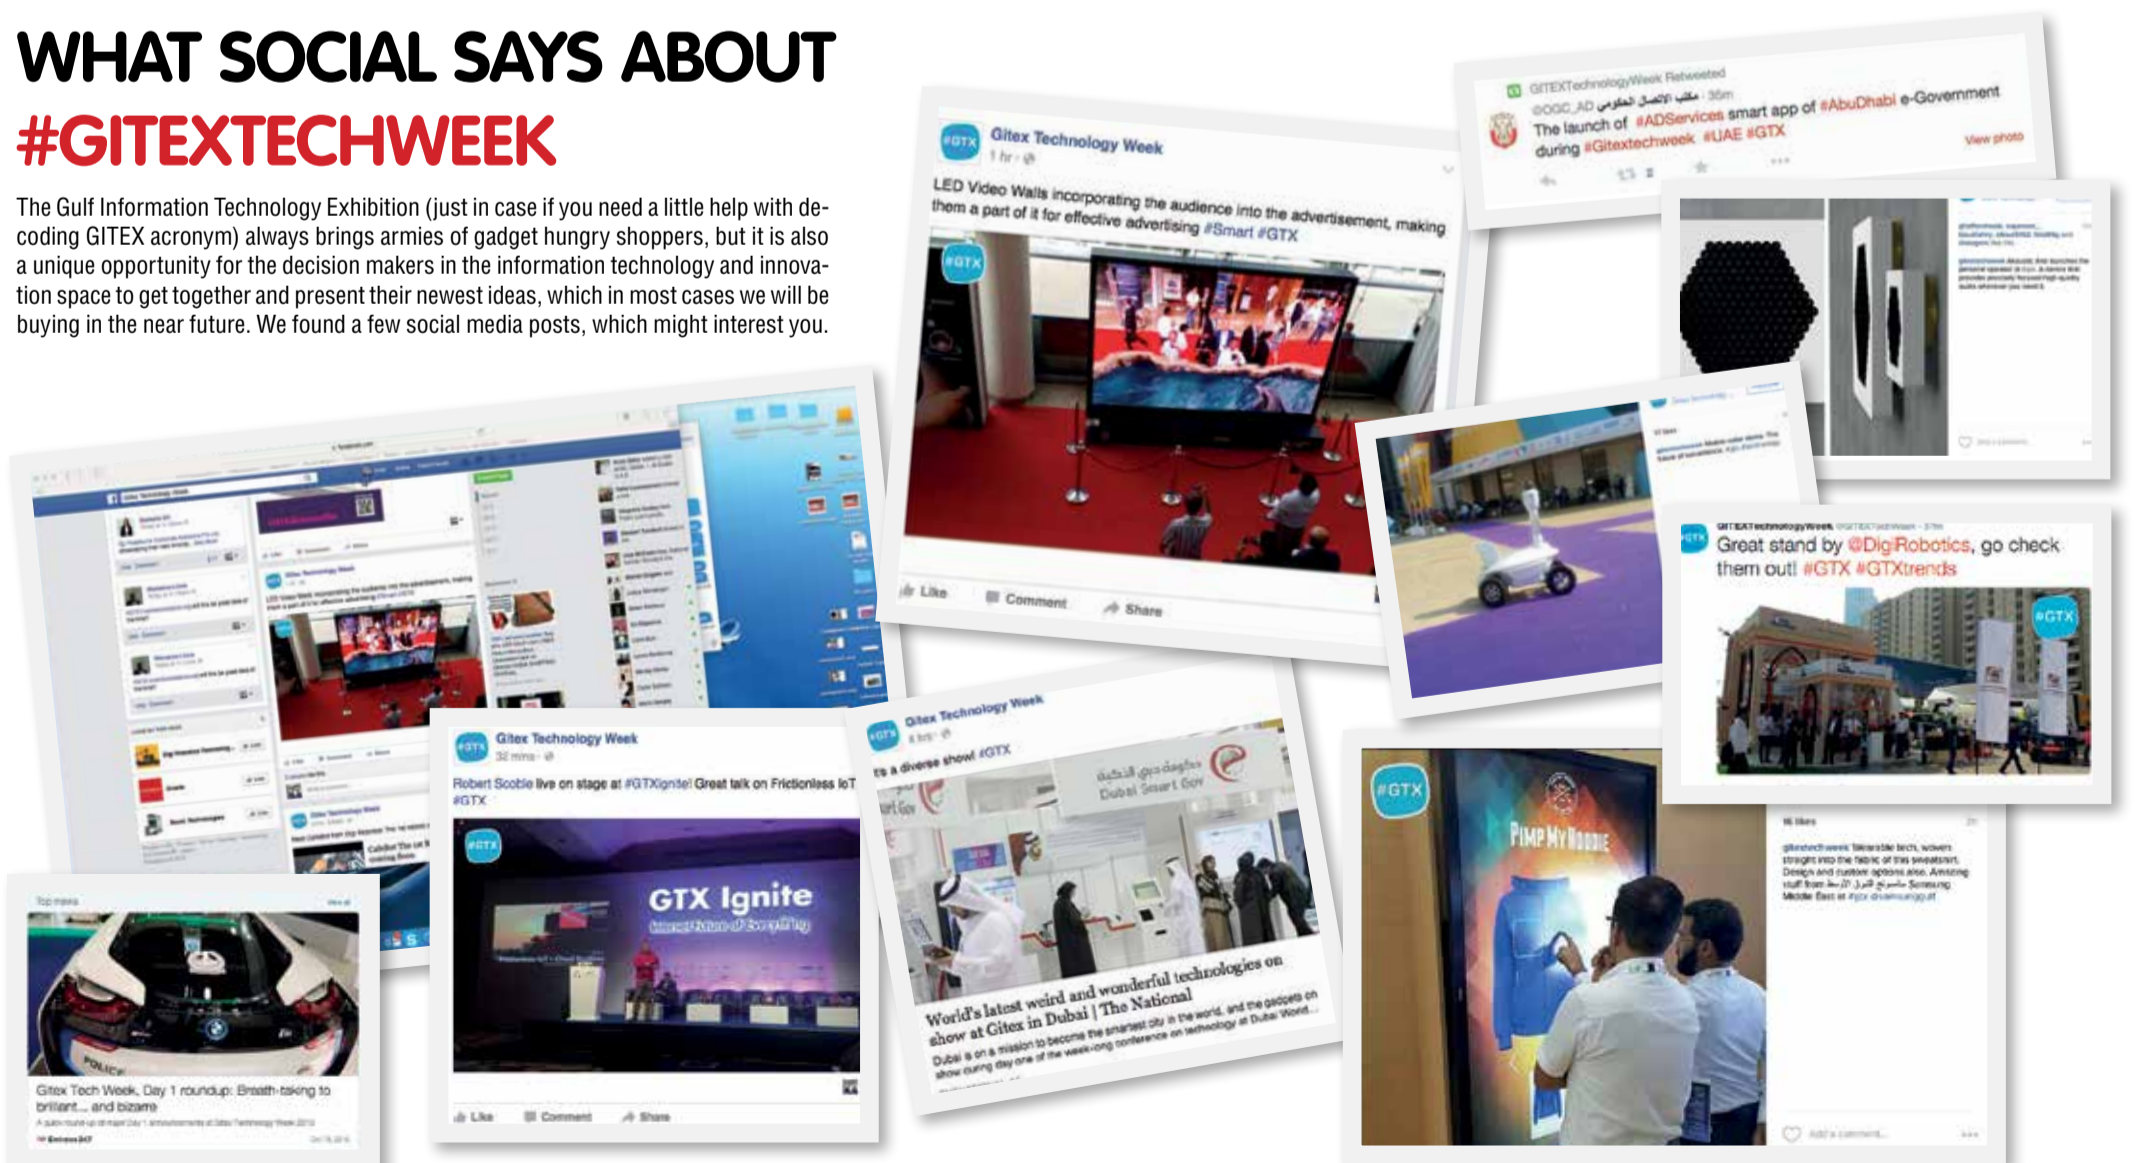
WHAT SOCIAL SAYS ABOUT
#GITEXTECHWEEK

The Gulf Information Technology Exhibition (just in case if you need a little help with decoding GITEX acronym) always brings armies of gadget hungry shoppers, but it is also a unique opportunity for the decision makers in the information technology and innovation space to get together and present their newest ideas, which in most cases we will be buying in the near future. We found a few social media posts, which might interest you.

Gitex Technology Week
1 hr
LED Video Walls incorporating the audience into the advertisement, making them a part of it for effective advertising #Smart #GTX
#GTX
Like Comment Share

GITEXTechnologyWeek Retweeted
@OGC_AD مكتب الاتصال الحكومي · 35m
The launch of #ADServices smart app of #AbuDhabi e-Government during #Gitextechweek #UAE #GTX
View photo

GITEXTechnologyWeek @GITEXTechWeek · 37m
Great stand by @DigiRobotics, go check them out! #GTX #GTXtrends
#GTX

Gitex Technology Week
32 mins
Robert Scoble live on stage at #GTXIgnite! Great talk on Frictionless IoT #GTX
#GTX
GTX Ignite
Like Comment Share

Gitex Technology Week
It's a diverse show! #GTX
حكومة دبي الذكية
Dubai Smart Gov
World's latest weird and wonderful technologies on show at Gitex in Dubai | The National
Dubai is on a mission to become the smartest city in the world, and the gadgets on show during day one of the week-long conference on technology at Dubai World...

#GTX
PIMP MY HOODIE
Add a comment...

Top news
Gitex Tech Week, Day 1 roundup: Breath-taking to brilliant... and bizarre